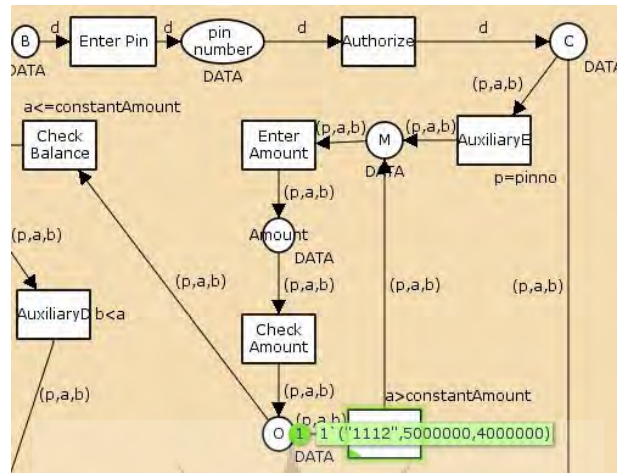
B
DATA
d
Enter Pin
d
pin number
DATA
d
Authorize
d
C
DATA
(p,a,b)
a<=constantAmount
Check Balance
Enter Amount
(p,a,b)
M
DATA
(p,a,b)
AuxiliaryE
p=pinno
(p,a,b)
Amount
DATA
(p,a,b)
(p,a,b)
(p,a,b)
(p,a,b)
(p,a,b)
AuxiliaryD
b<a
Check Amount
(p,a,b)
(p,a,b)
a>constantAmount
(p,a,b)
O
DATA
1
1`("1112",5000000,4000000)